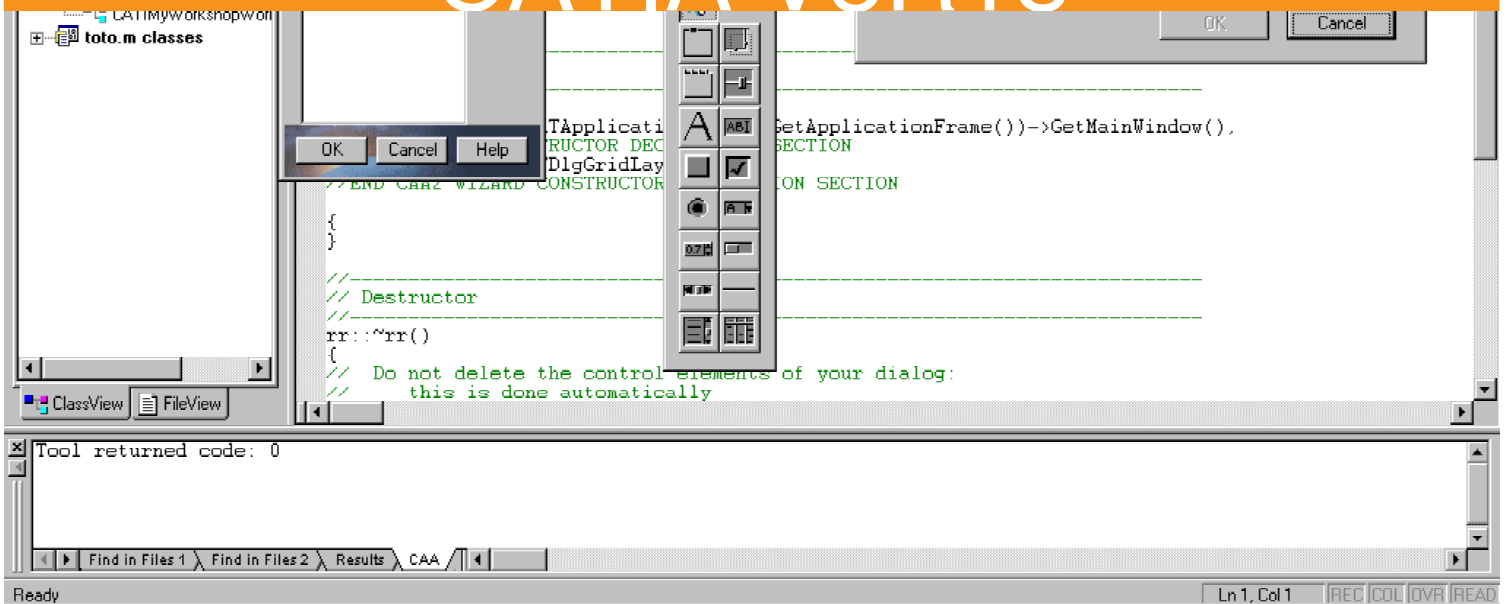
CATIAV5R16

CATIMyWorkshopWor
toto.m classes

OK Cancel Help

OK Cancel

TApplicati GetApplicationFrame())->GetMainWindow(),
RUCTOR DEC SECTION
DlgGridLay
//END CAA2 WIZARD CONSTRUCTOR ION SECTION

{
}

//------------------------------------------------------------------
// Destructor
//------------------------------------------------------------------
rr::~rr()
{
// Do not delete the control elements of your dialog:
// this is done automatically

A
ABI
0.7

ClassView FileView

Tool returned code: 0

Find in Files 1 Find in Files 2 Results CAA

Ready Ln 1, Col 1 REC COL OVR READ